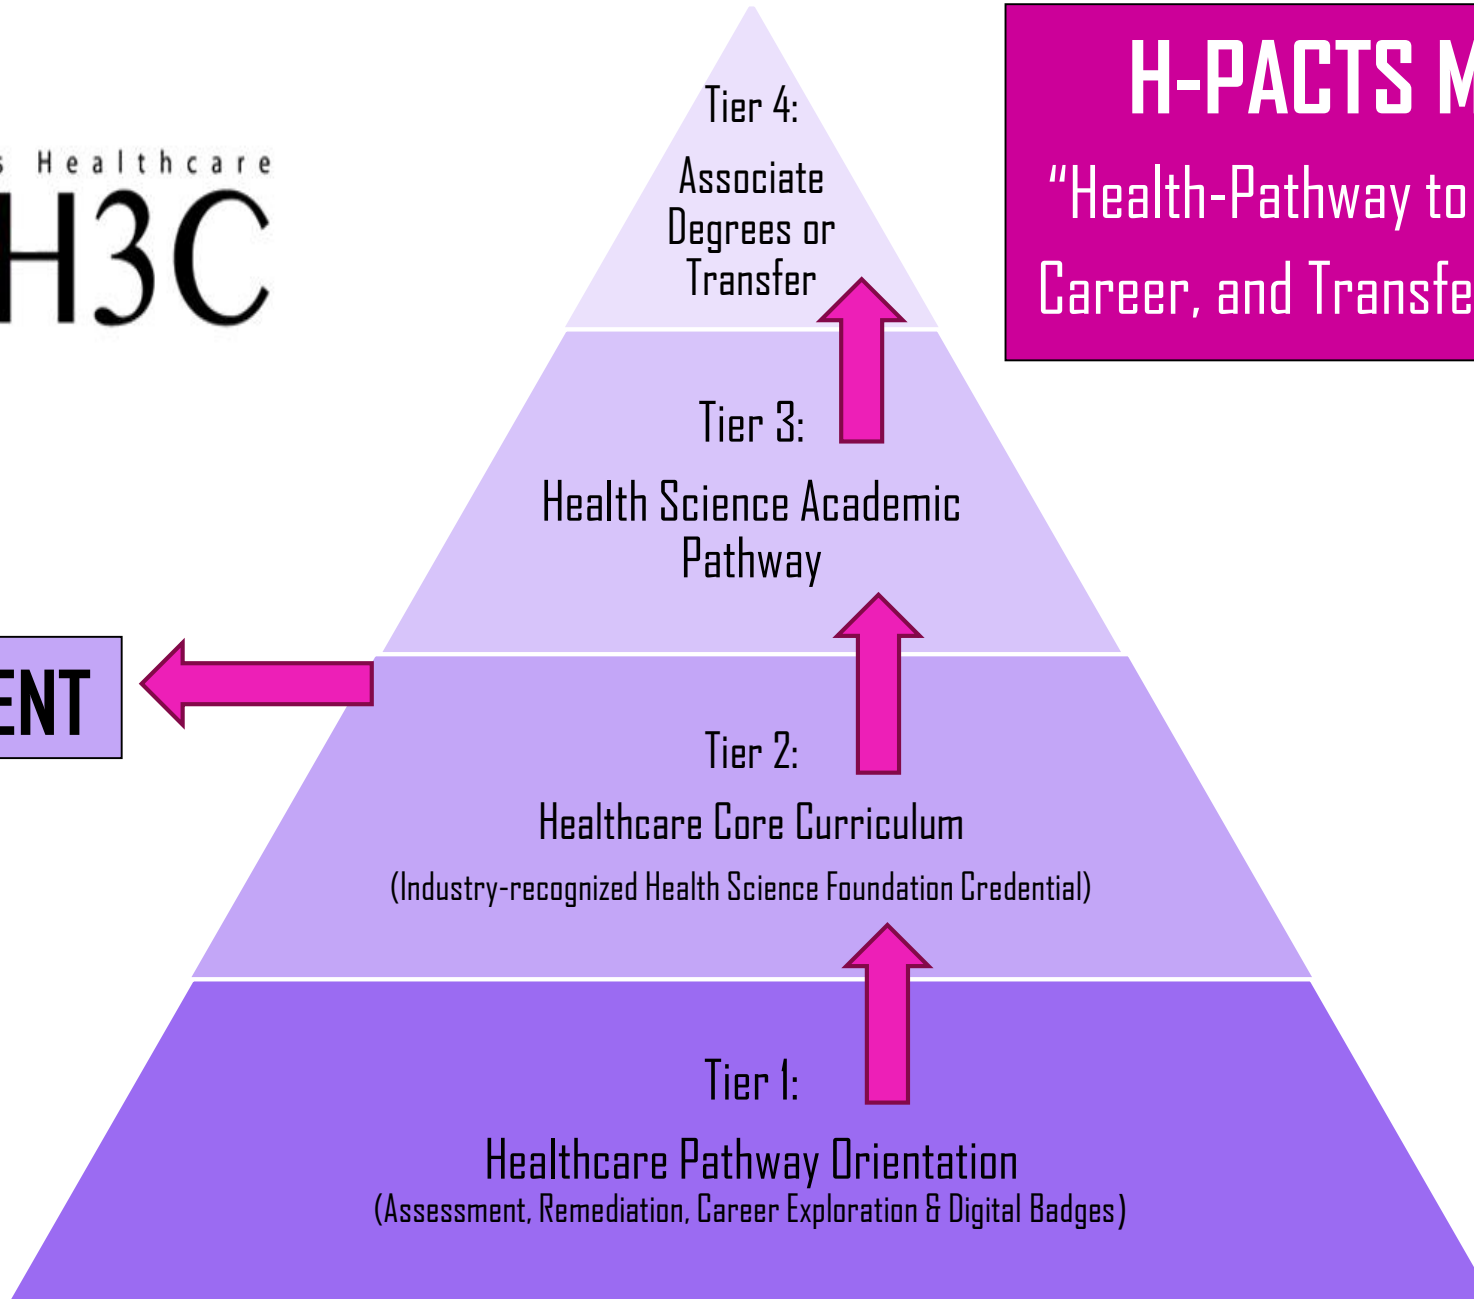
s Healthcare
H3C

H-PACTS M
"Health-Pathway to
Career, and Transfe

Tier 4:
Associate Degrees or Transfer

Tier 3:
Health Science Academic Pathway

ENT

Tier 2:
Healthcare Core Curriculum
(Industry-recognized Health Science Foundation Credential)

Tier 1:
Healthcare Pathway Orientation
(Assessment, Remediation, Career Exploration & Digital Badges)